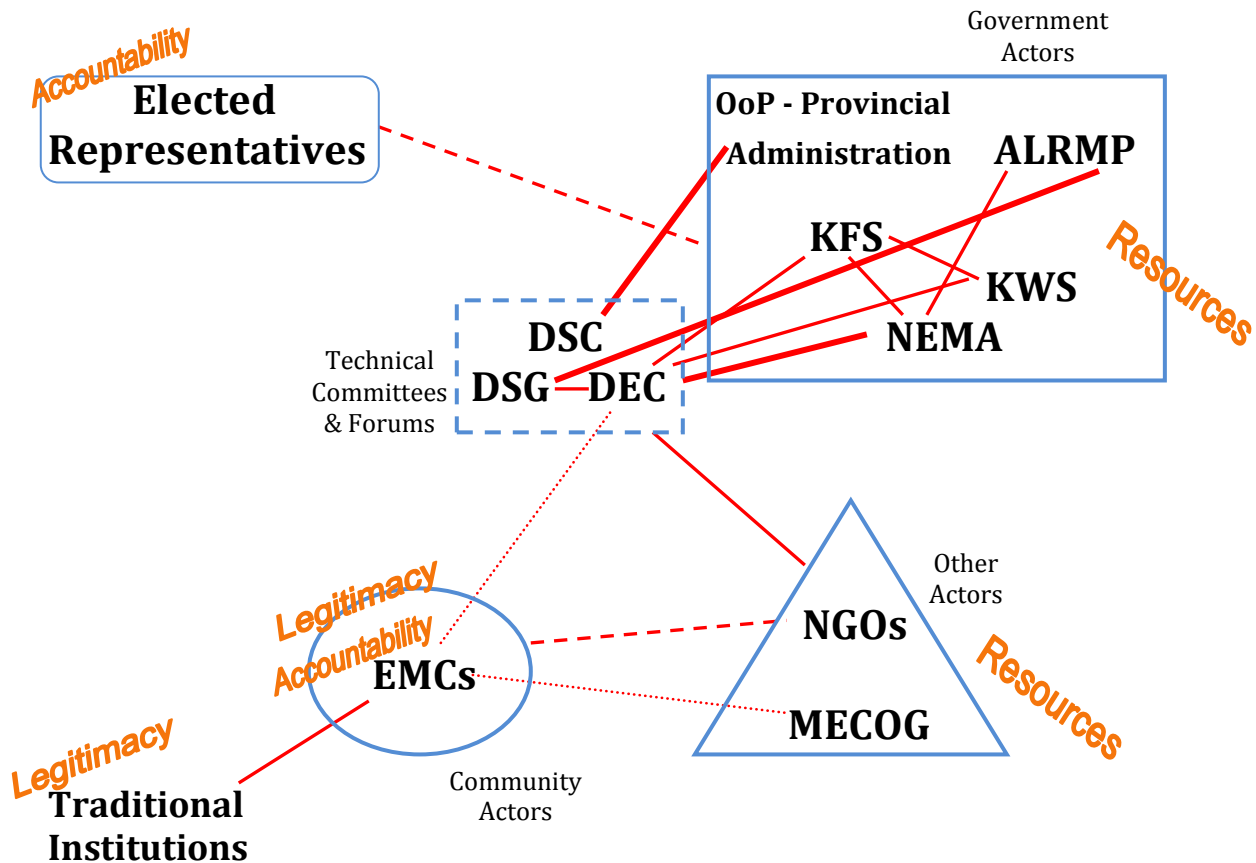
Accountability

Elected Representatives

Government Actors

OoP - Provincial Administration

ALRMP

KFS

KWS

NEMA

Resources

DSC

DSG

DEC

Technical Committees & Forums

Other Actors

NGOs

MECOG

Resources

Legitimacy

Accountability

EMCs

Legitimacy

Traditional Institutions

Community Actors